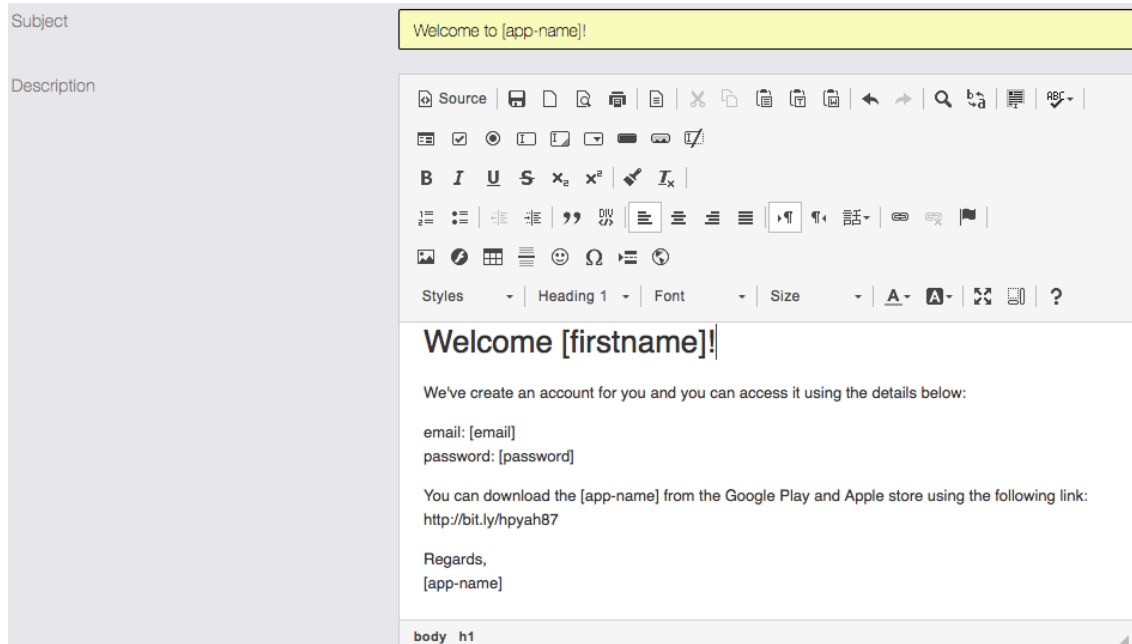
Subject

Welcome to [app-name]!

Description

Source

B I U S $x_2$ $x^2$ $I_x$

Styles | Heading 1 | Font | Size | A | ?

Welcome [firstname]!

We've create an account for you and you can access it using the details below:

email: [email]
password: [password]

You can download the [app-name] from the Google Play and Apple store using the following link: http://bit.ly/hpyah87

Regards,
[app-name]

body h1